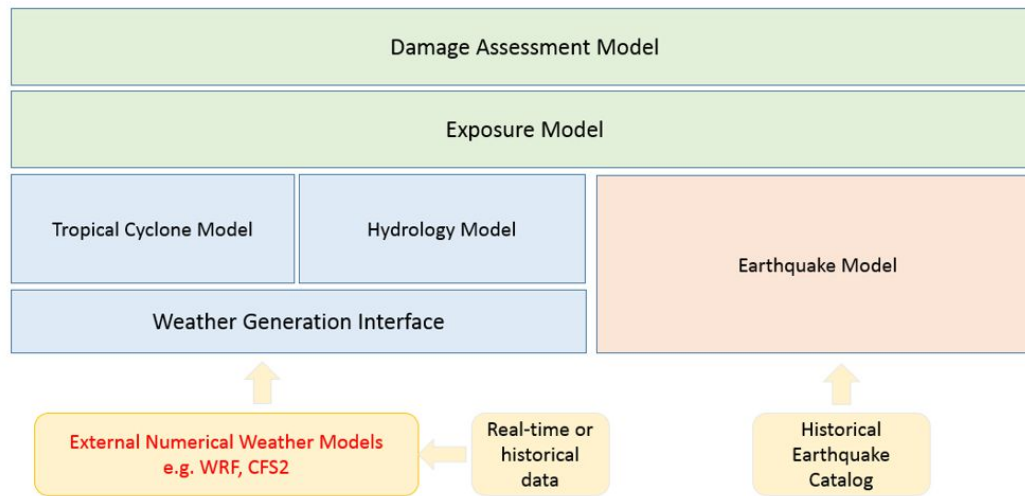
Damage Assessment Model

Exposure Model

Tropical Cyclone Model

Hydrology Model

Earthquake Model

Weather Generation Interface

External Numerical Weather Models e.g. WRF, CFS2

Real-time or historical data

Historical Earthquake Catalog